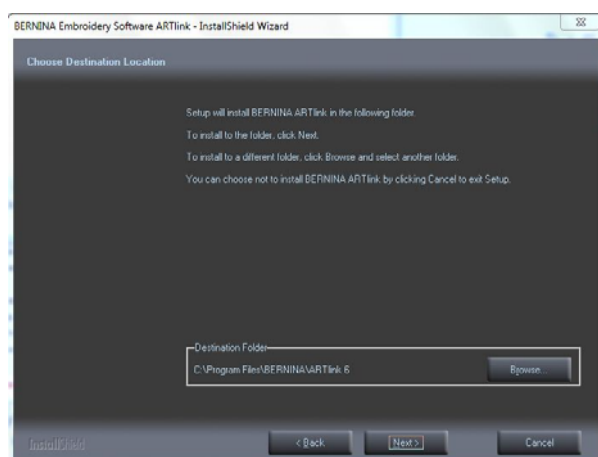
BERNINA Embroidery Software ARTlink - InstallShield Wizard

Choose Destination Location

Setup will install BERNINA ARTlink in the following folder.

To install to the folder, click Next.

To install to a different folder, click Browse and select another folder.

You can choose not to install BERNINA ARTlink by clicking Cancel to exit Setup.

Destination Folder

C:\Program Files\BERNINA\ARTlink 6

Browse...

InstallShield

< Back

Next >

Cancel